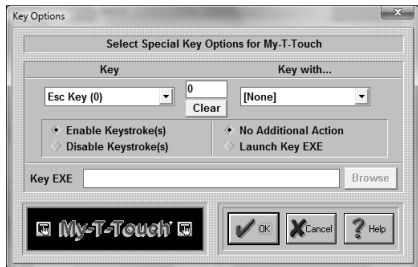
Key Options

Select Special Key Options for My-T-Touch

Key

Key with...

Esc Key (0)

0

Clear

[None]

Enable Keystroke(s)

Disable Keystroke(s)

No Additional Action

Launch Key EXE

Key EXE

Browse

My-T-Touch

OK

Cancel

Help